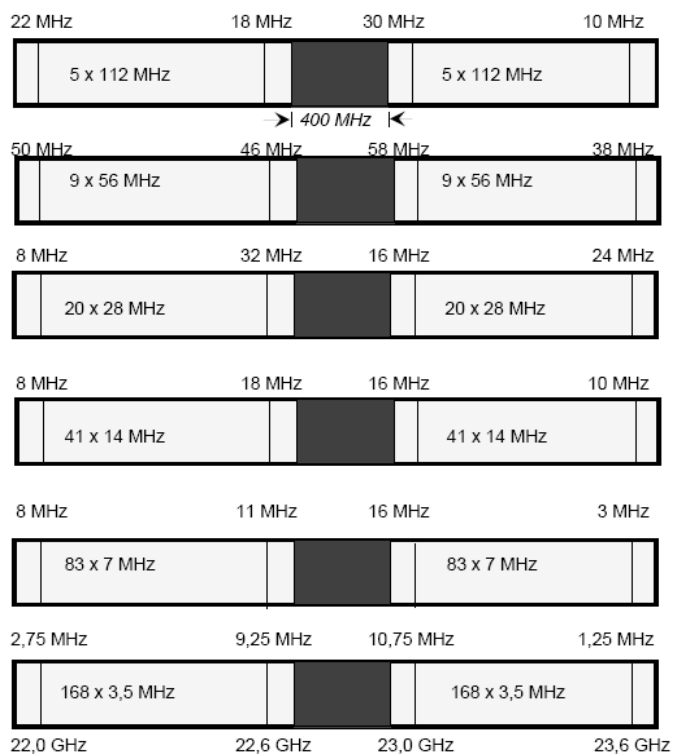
22 MHz 18 MHz 30 MHz 10 MHz

5 x 112 MHz 5 x 112 MHz

400 MHz

50 MHz 46 MHz 58 MHz 38 MHz

9 x 56 MHz 9 x 56 MHz

8 MHz 32 MHz 16 MHz 24 MHz

20 x 28 MHz 20 x 28 MHz

8 MHz 18 MHz 16 MHz 10 MHz

41 x 14 MHz 41 x 14 MHz

8 MHz 11 MHz 16 MHz 3 MHz

83 x 7 MHz 83 x 7 MHz

2,75 MHz 9,25 MHz 10,75 MHz 1,25 MHz

168 x 3,5 MHz 168 x 3,5 MHz

22,0 GHz 22,6 GHz 23,0 GHz 23,6 GHz